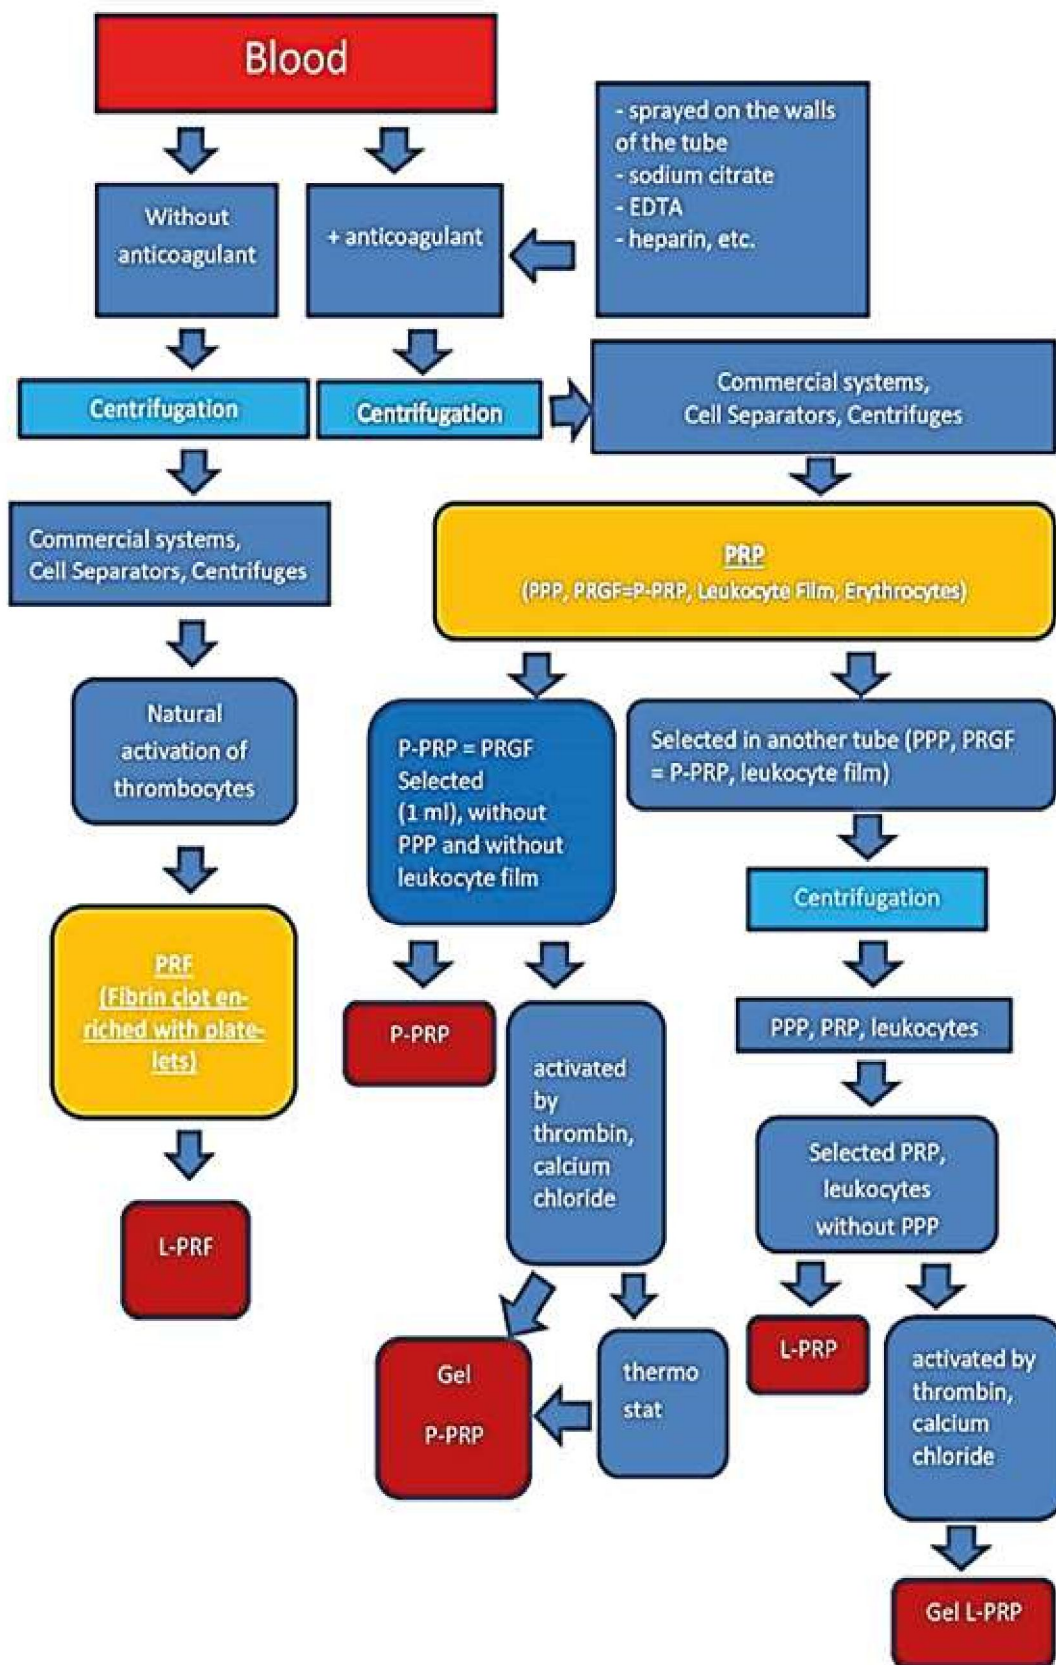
Blood

Without anticoagulant

+ anticoagulant

- sprayed on the walls of the tube
- sodium citrate
- EDTA
- heparin, etc.

Centrifugation

Centrifugation

Commercial systems, Cell Separators, Centrifuges

Commercial systems, Cell Separators, Centrifuges

PRP
(PPP, PRGF=P-PRP, Leukocyte Film, Erythrocytes)

Natural activation of thrombocytes

P-PRP = PRGF Selected (1 ml), without PPP and without leukocyte film

Selected in another tube (PPP, PRGF = P-PRP, leukocyte film)

Centrifugation

PRF
(Fibrin clot enriched with platelets)

P-PRP

activated by thrombin, calcium chloride

PPP, PRP, leukocytes

Selected PRP, leukocytes without PPP

L-PRF

Gel

P-PRP

thermo stat

L-PRP

activated by thrombin, calcium chloride

Gel L-PRP